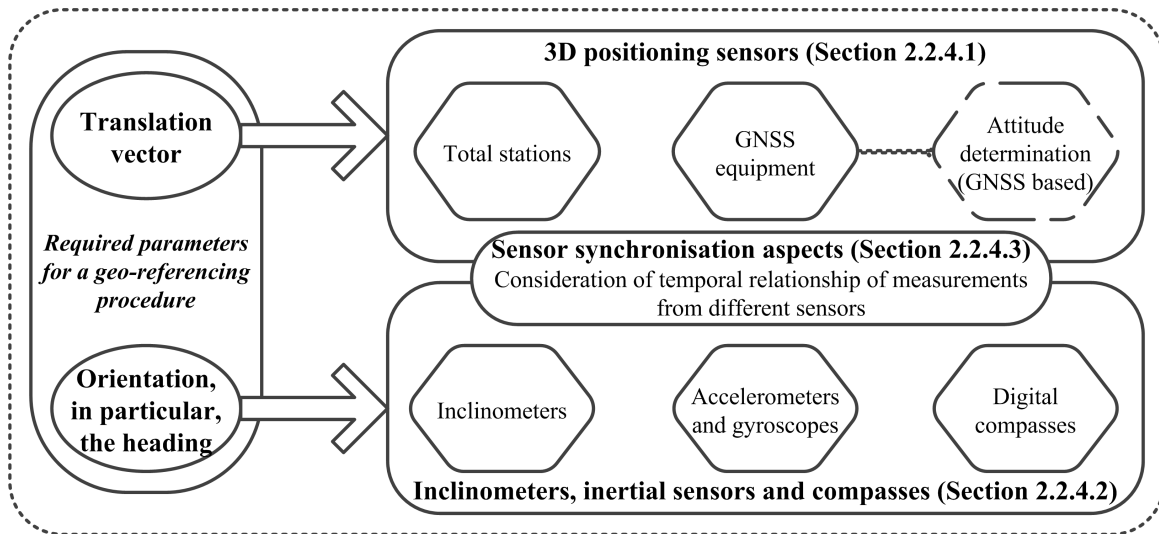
Translation vector

Required parameters for a geo-referencing procedure

Orientation, in particular, the heading

3D positioning sensors (Section 2.2.4.1)

Total stations

GNSS equipment

Attitude determination (GNSS based)

Sensor synchronisation aspects (Section 2.2.4.3)
Consideration of temporal relationship of measurements from different sensors

Inclinometers

Accelerometers and gyroscopes

Digital compasses

Inclinometers, inertial sensors and compasses (Section 2.2.4.2)